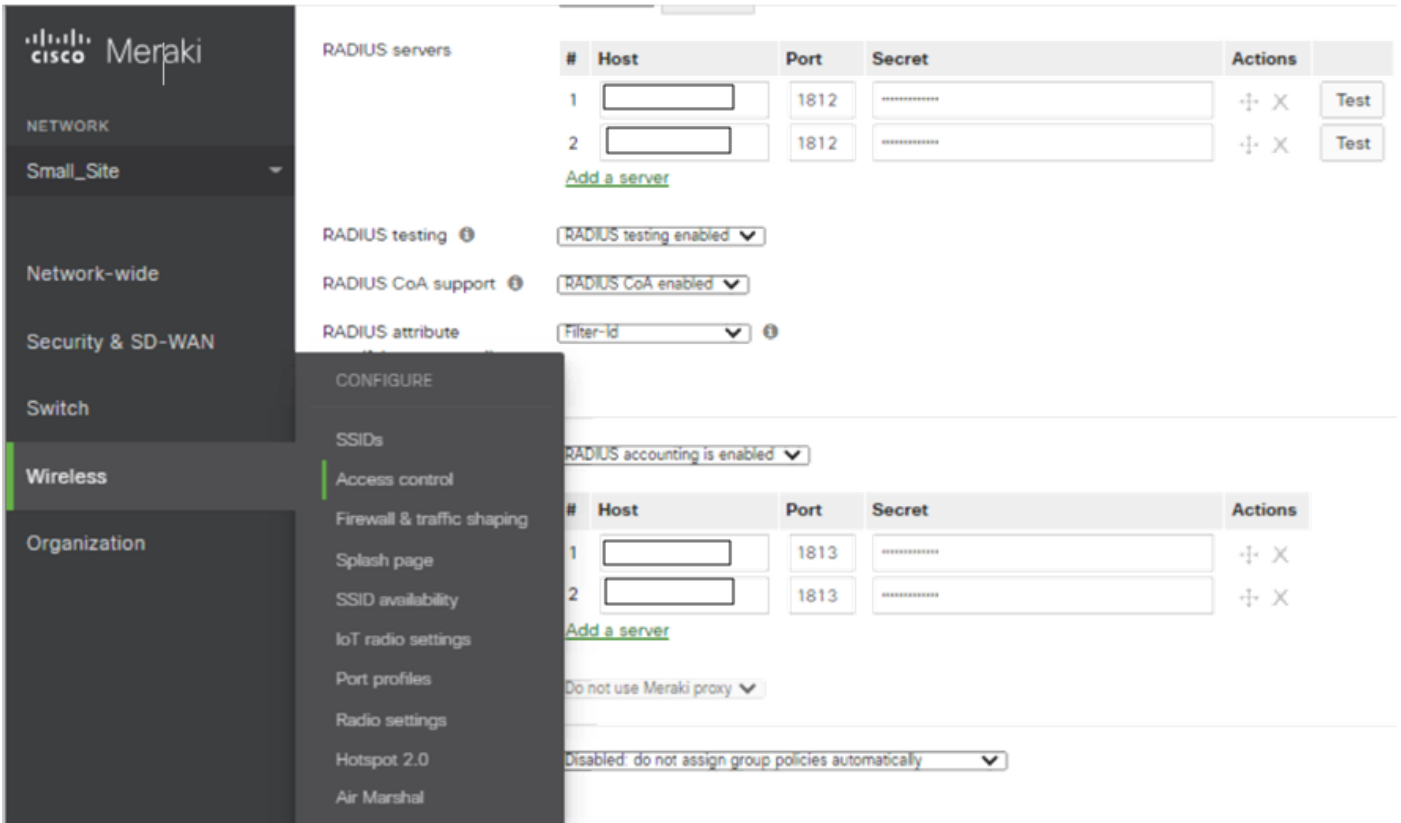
cisco Meraki

NETWORK

Small_Site

Network-wide

Security & SD-WAN

Switch

Wireless

Organization

RADIUS servers

| # | Host | Port | Secret | Actions | |
|---|---|---|---|---|---|
| 1 | | 1812 | •••••••••••• | | Test |
| 2 | | 1812 | •••••••••••• | | Test |

Add a server

RADIUS testing RADIUS testing enabled

RADIUS CoA support RADIUS CoA enabled

RADIUS attribute Filter-Id

CONFIGURE

SSIDs

Access control

Firewall & traffic shaping

Splash page

SSID availability

IoT radio settings

Port profiles

Radio settings

Hotspot 2.0

Air Marshal

RADIUS accounting is enabled

| # | Host | Port | Secret | Actions |
|---|---|---|---|---|
| 1 | | 1813 | •••••••••••• | |
| 2 | | 1813 | •••••••••••• | |

Add a server

Do not use Meraki proxy

Disabled: do not assign group policies automatically